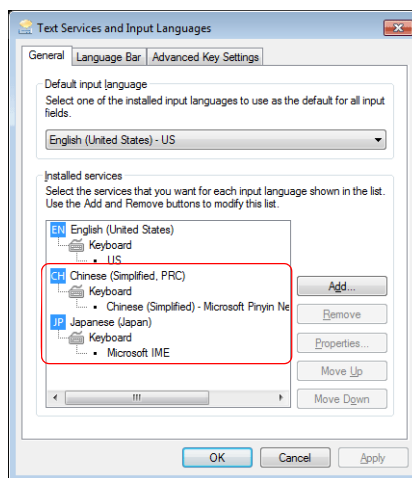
Text Services and Input Languages

General | Language Bar | Advanced Key Settings

Default input language

Select one of the installed input languages to use as the default for all input fields.

English (United States) - US

Installed services

Select the services that you want for each input language shown in the list. Use the Add and Remove buttons to modify this list.

EN English (United States)
Keyboard
US
CH Chinese (Simplified, PRC)
Keyboard
Chinese (Simplified) - Microsoft Pinyin Ne
JP Japanese (Japan)
Keyboard
Microsoft IME

Add...
Remove
Properties...
Move Up
Move Down

OK
Cancel
Apply